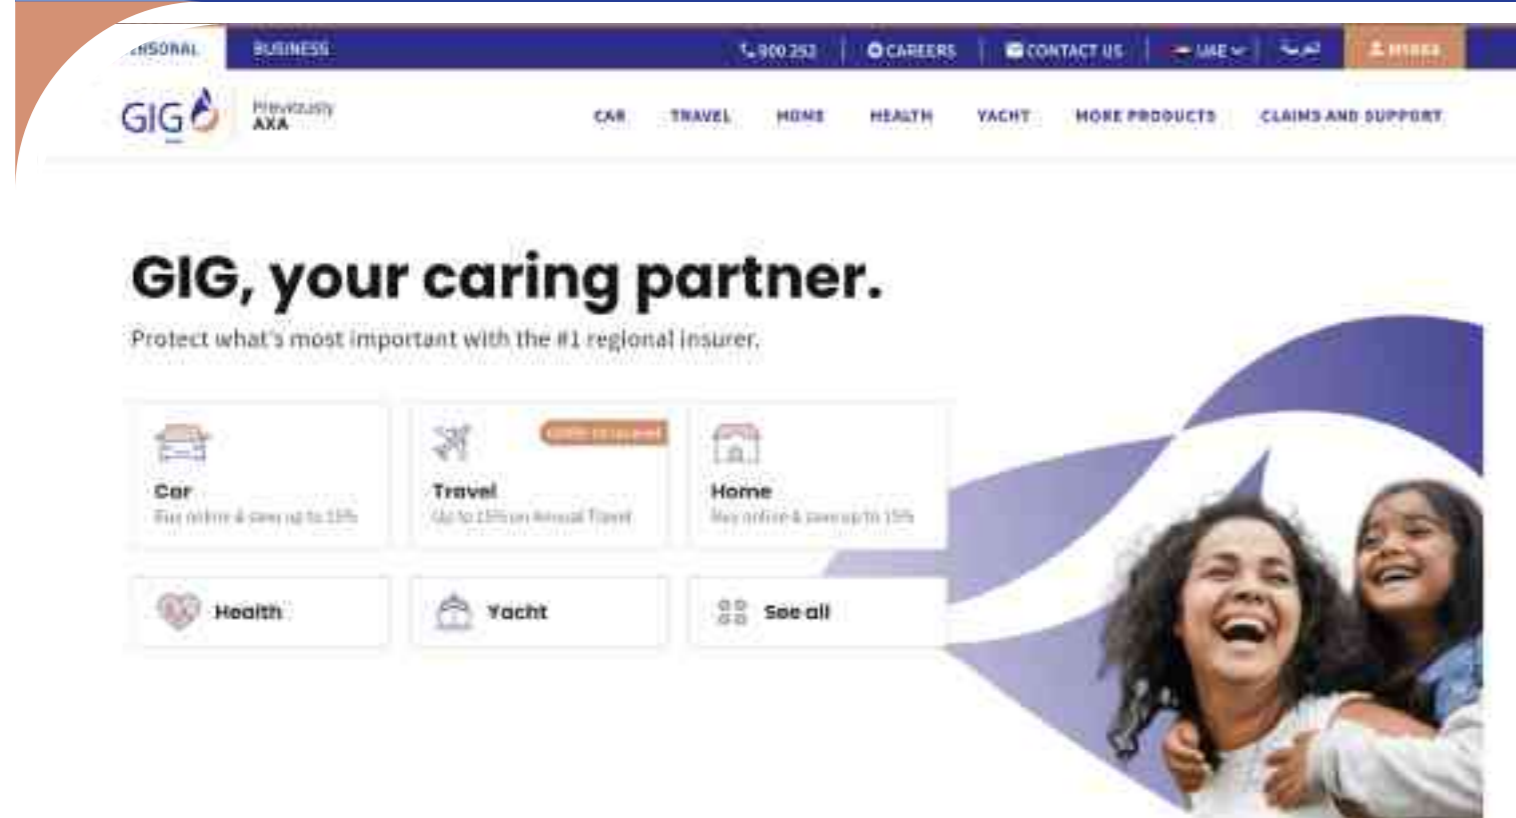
RSONAL BUSINESS 800 252 CAREERS CONTACT US UAE عربي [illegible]

GIG Previously AXA

CAR TRAVEL HOME HEALTH YACHT MORE PRODUCTS CLAIMS AND SUPPORT

GIG, your caring partner.

Protect what's most important with the #1 regional insurer.

Car
Buy online & save up to 15%

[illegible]
Travel
Up to 15% on Annual Travel

Home
Buy online & save up to 15%

Health

Yacht

See all